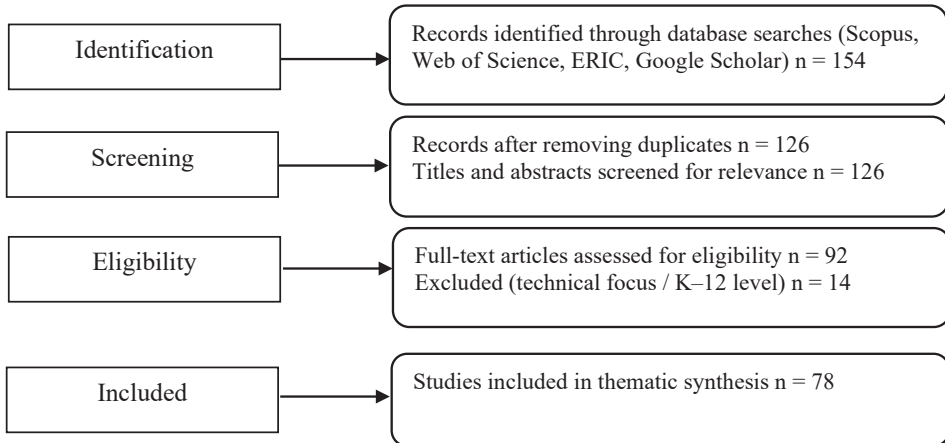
Identification

Records identified through database searches (Scopus, Web of Science, ERIC, Google Scholar) n = 154

Screening

Records after removing duplicates n = 126
Titles and abstracts screened for relevance n = 126

Eligibility

Full-text articles assessed for eligibility n = 92
Excluded (technical focus / K–12 level) n = 14

Included

Studies included in thematic synthesis n = 78